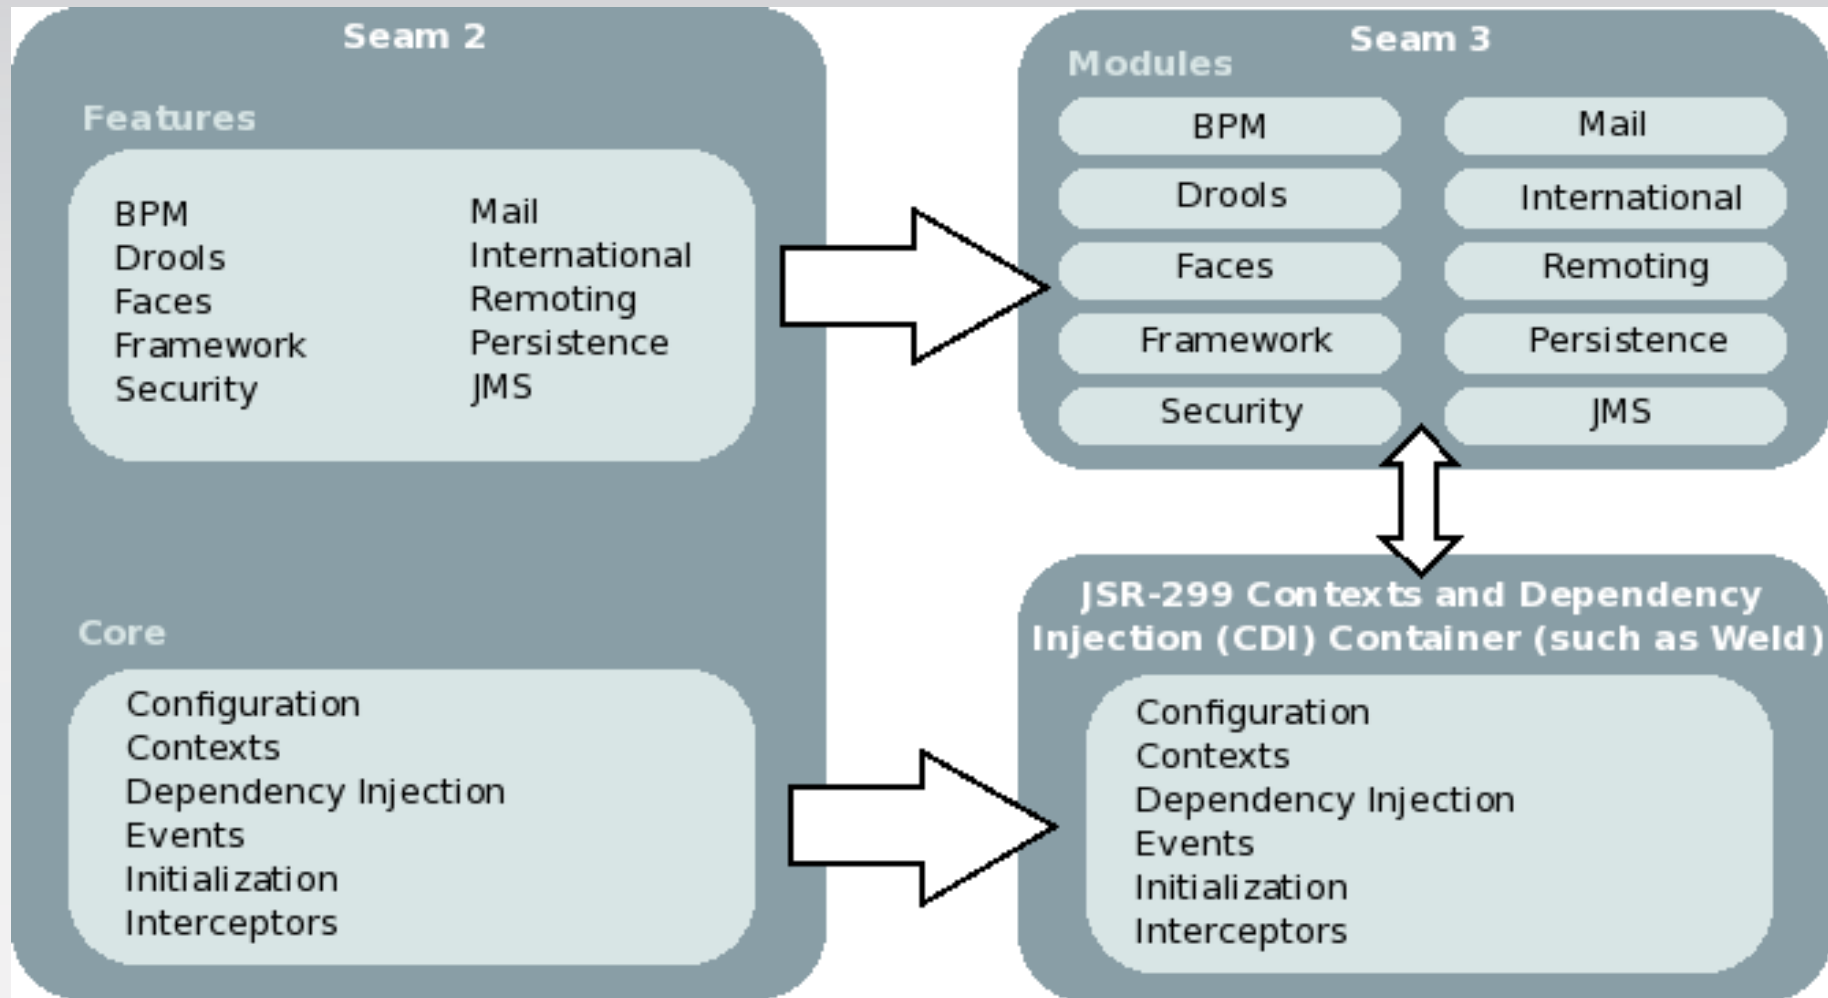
Seam 2

Features

BPM
Drools
Faces
Framework
Security

Mail
International
Remoting
Persistence
JMS

Core

Configuration
Contexts
Dependency Injection
Events
Initialization
Interceptors

Seam 3

Modules

BPM
Mail
Drools
International
Faces
Remoting
Framework
Persistence
Security
JMS

JSR-299 Contexts and Dependency Injection (CDI) Container (such as Weld)

Configuration
Contexts
Dependency Injection
Events
Initialization
Interceptors